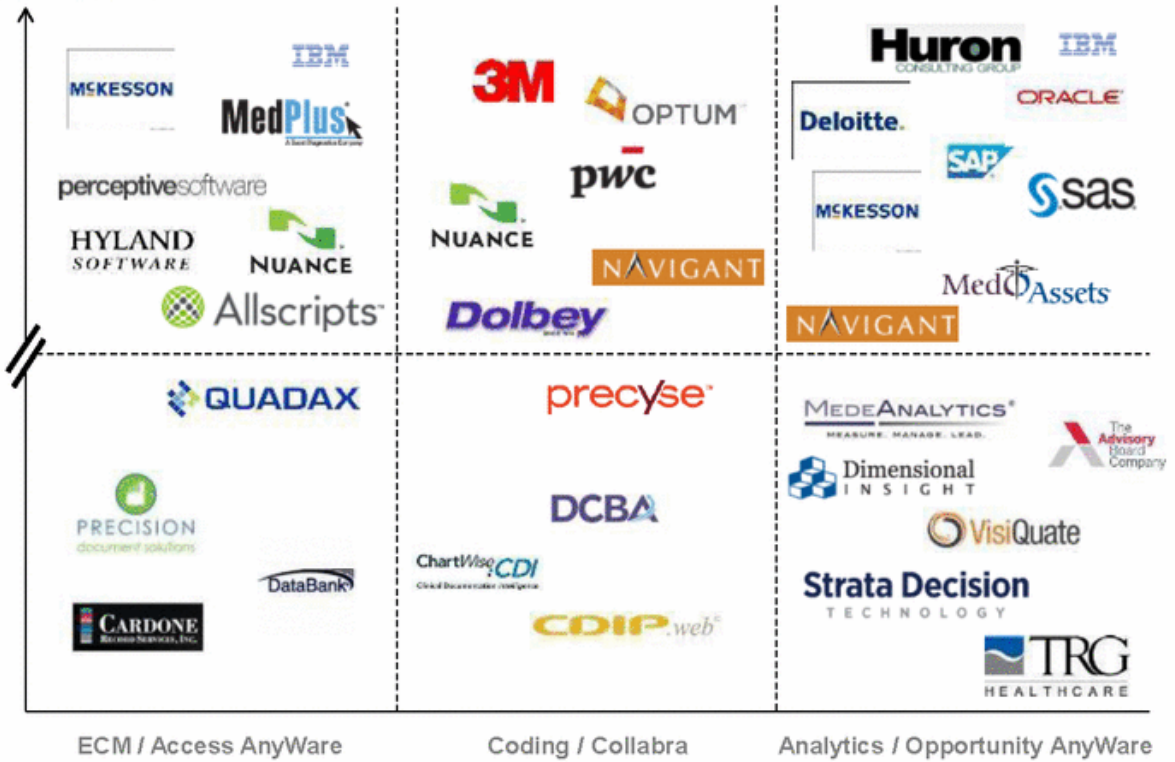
McKESSON
IBM
MedPlus
A Quest Diagnostics Company
perceptivesoftware
HYLAND SOFTWARE
NUANCE
Allscripts

3M
OPTUM
pwc
NUANCE
NAVIGANT
Dolbey

Huron CONSULTING GROUP
IBM
Deloitte.
ORACLE
SAP
McKESSON
sas
MedAssets
NAVIGANT

QUADAX
PRECISION document solutions
DataBank
CARDONE RECORD SERVICES, INC.

precyse
DCBA
ChartWise CDI
Clinical Documentation Intelligence
CDIP.web

MEDEANALYTICS
MEASURE. MANAGE. LEAD.
The Advisory Board Company
Dimensional INSIGHT
VisiQuate
Strata Decision TECHNOLOGY
TRG HEALTHCARE

ECM / Access AnyWare
Coding / Collabra
Analytics / Opportunity AnyWare